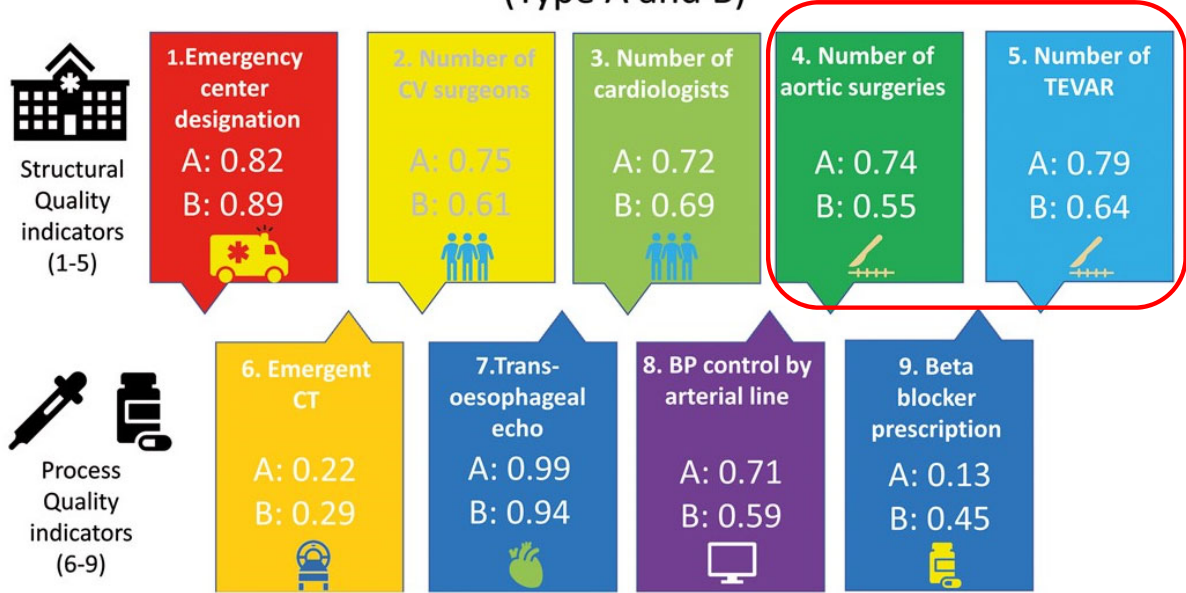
(Type A and B)

Structural Quality indicators (1-5)

1.Emergency center designation
A: 0.82
B: 0.89

2. Number of CV surgeons
A: 0.75
B: 0.61

3. Number of cardiologists
A: 0.72
B: 0.69

4. Number of aortic surgeries
A: 0.74
B: 0.55

5. Number of TEVAR
A: 0.79
B: 0.64

Process Quality indicators (6-9)

6. Emergent CT
A: 0.22
B: 0.29

7.Trans-oesophageal echo
A: 0.99
B: 0.94

8. BP control by arterial line
A: 0.71
B: 0.59

9. Beta blocker prescription
A: 0.13
B: 0.45